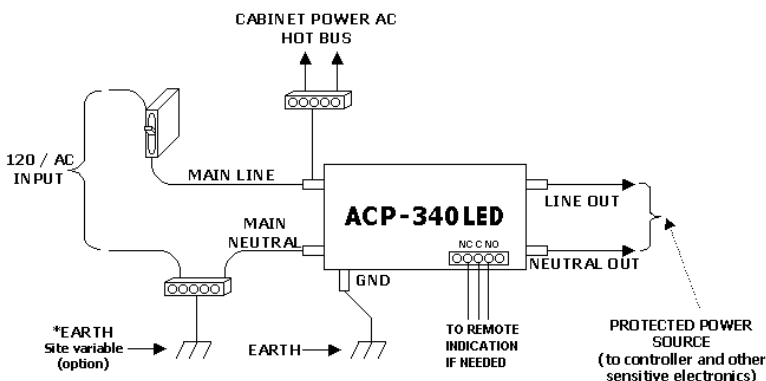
CABINET POWER AC
HOT BUS

120 / AC
INPUT

MAIN LINE

MAIN
NEUTRAL

ACP-340 LED

LINE OUT

NC C NO

NEUTRAL OUT

GND

*EARTH
Site variable
(option)

EARTH

TO REMOTE
INDICATION
IF NEEDED

PROTECTED POWER
SOURCE
(to controller and other
sensitive electronics)